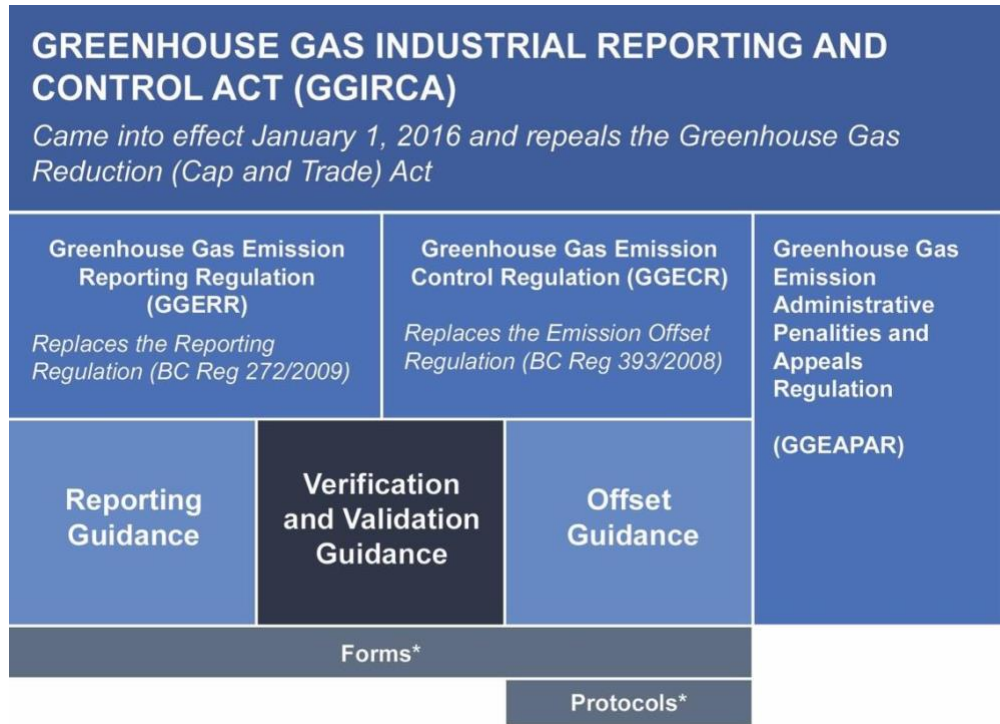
GREENHOUSE GAS INDUSTRIAL REPORTING AND CONTROL ACT (GGIRCA)

Came into effect January 1, 2016 and repeals the Greenhouse Gas Reduction (Cap and Trade) Act

Greenhouse Gas Emission Reporting Regulation (GGERR)

Replaces the Reporting Regulation (BC Reg 272/2009)

Greenhouse Gas Emission Control Regulation (GGECR)

Replaces the Emission Offset Regulation (BC Reg 393/2008)

Greenhouse Gas Emission Administrative Penalities and Appeals Regulation

(GGEAPAR)

Reporting Guidance

Verification and Validation Guidance

Offset Guidance

Forms*

Protocols*